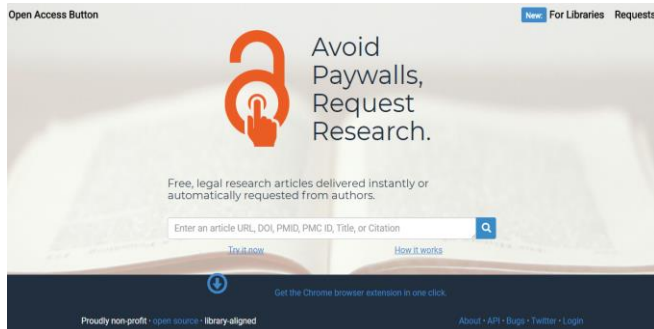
Open Access Button

New: For Libraries Requests

Avoid Paywalls, Request Research.

Free, legal research articles delivered instantly or automatically requested from authors.

Enter an article URL, DOI, PMID, PMC ID, Title, or Citation

Try it now

How it works

Get the Chrome browser extension in one click.

Proudly non-profit · open source · library-aligned

About · API · Bugs · Twitter · Login